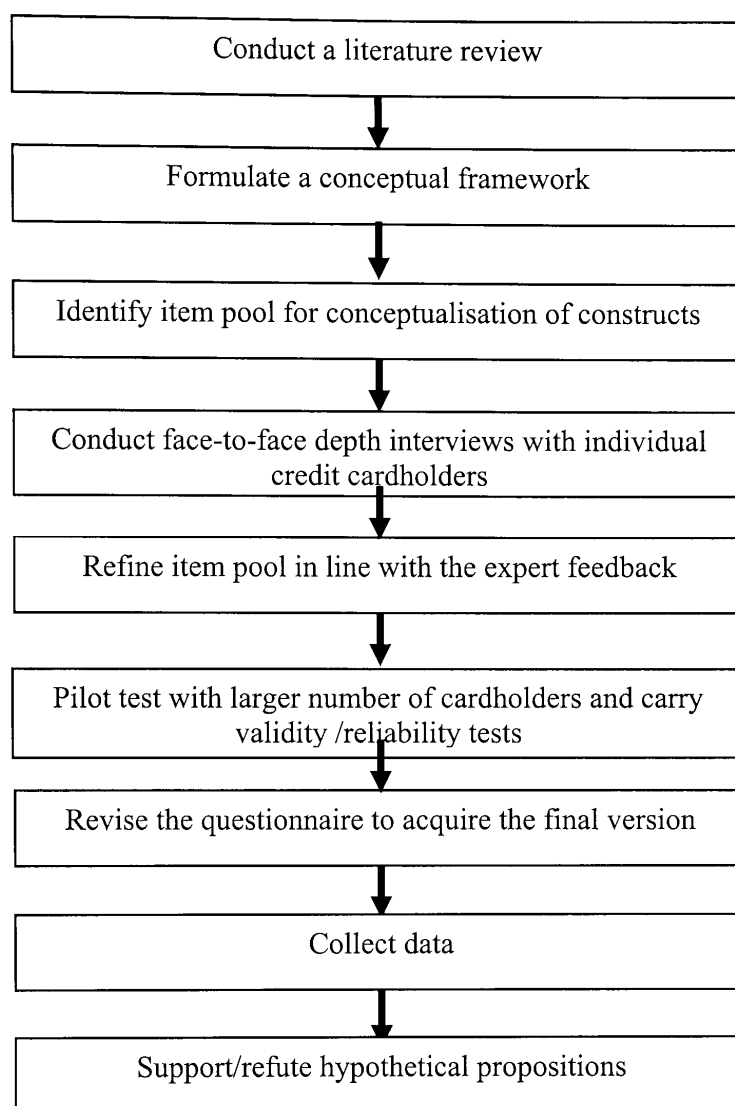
Conduct a literature review

Formulate a conceptual framework

Identify item pool for conceptualisation of constructs

Conduct face-to-face depth interviews with individual credit cardholders

Refine item pool in line with the expert feedback

Pilot test with larger number of cardholders and carry validity /reliability tests

Revise the questionnaire to acquire the final version

Collect data

Support/refute hypothetical propositions